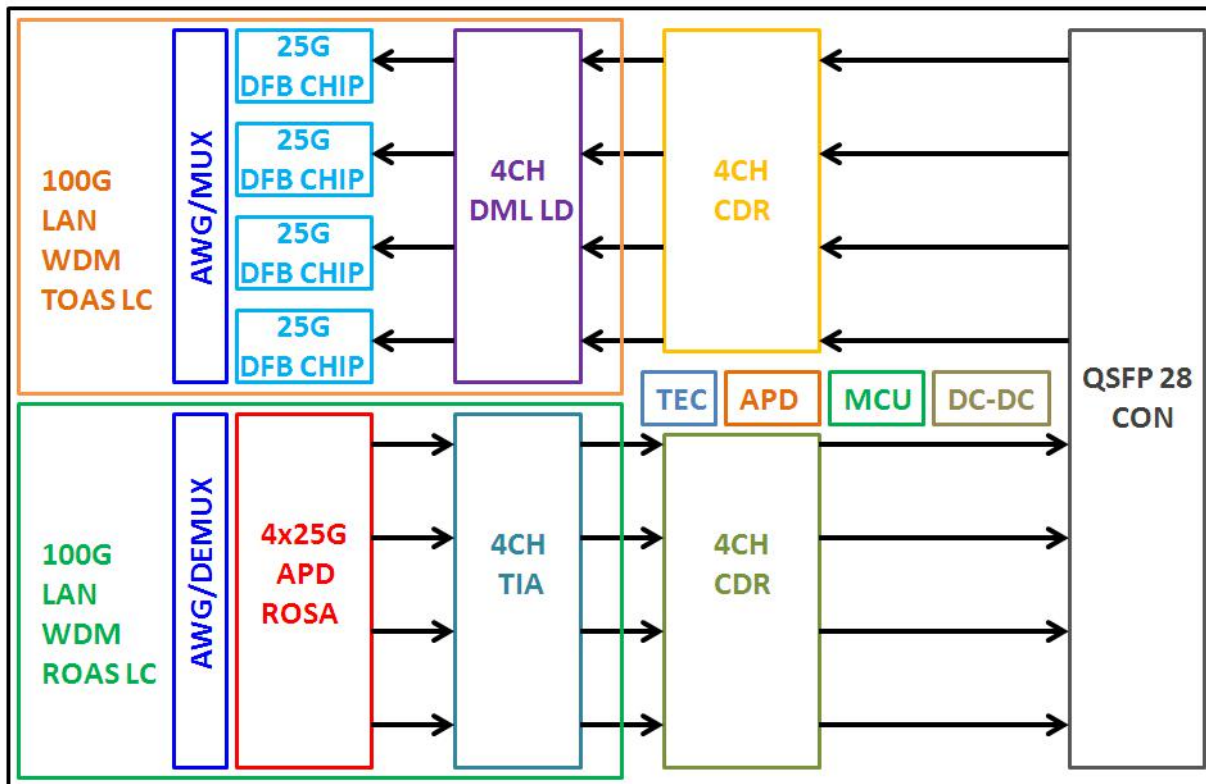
100G LAN WDM TOAS LC

AWG/MUX

25G DFB CHIP

25G DFB CHIP

25G DFB CHIP

25G DFB CHIP

4CH DML LD

4CH CDR

QSFP 28 CON

TEC

APD

MCU

DC-DC

100G LAN WDM ROAS LC

AWG/DEMUX

4x25G APD ROSA

4CH TIA

4CH CDR